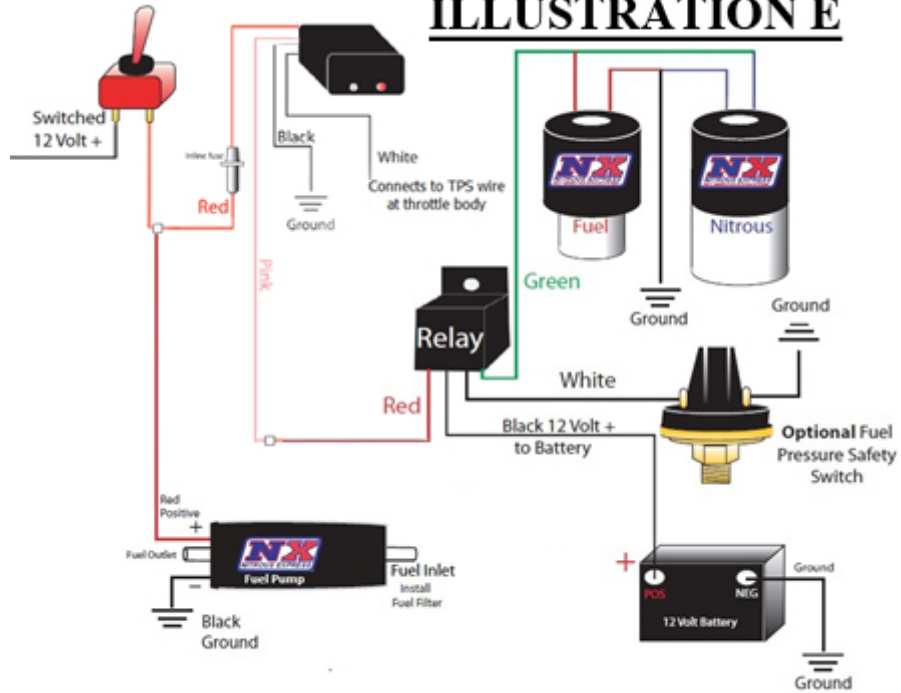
ILLUSTRATION E

Switched 12 Volt +

Inline fuse

Red

Black

White

Ground

Connects to TPS wire at throttle body

Pink

NX

Fuel

NX

Nitrous

Green

Ground

Ground

Relay

White

Red

Black 12 Volt + to Battery

Optional Fuel Pressure Safety Switch

Red Positive

+

Fuel Outlet

NX NITROUS EXPRESS

Fuel Pump

Fuel Inlet

Install Fuel Filter

−

Black Ground

+

POS

NEG

12 Volt Battery

Ground

Ground